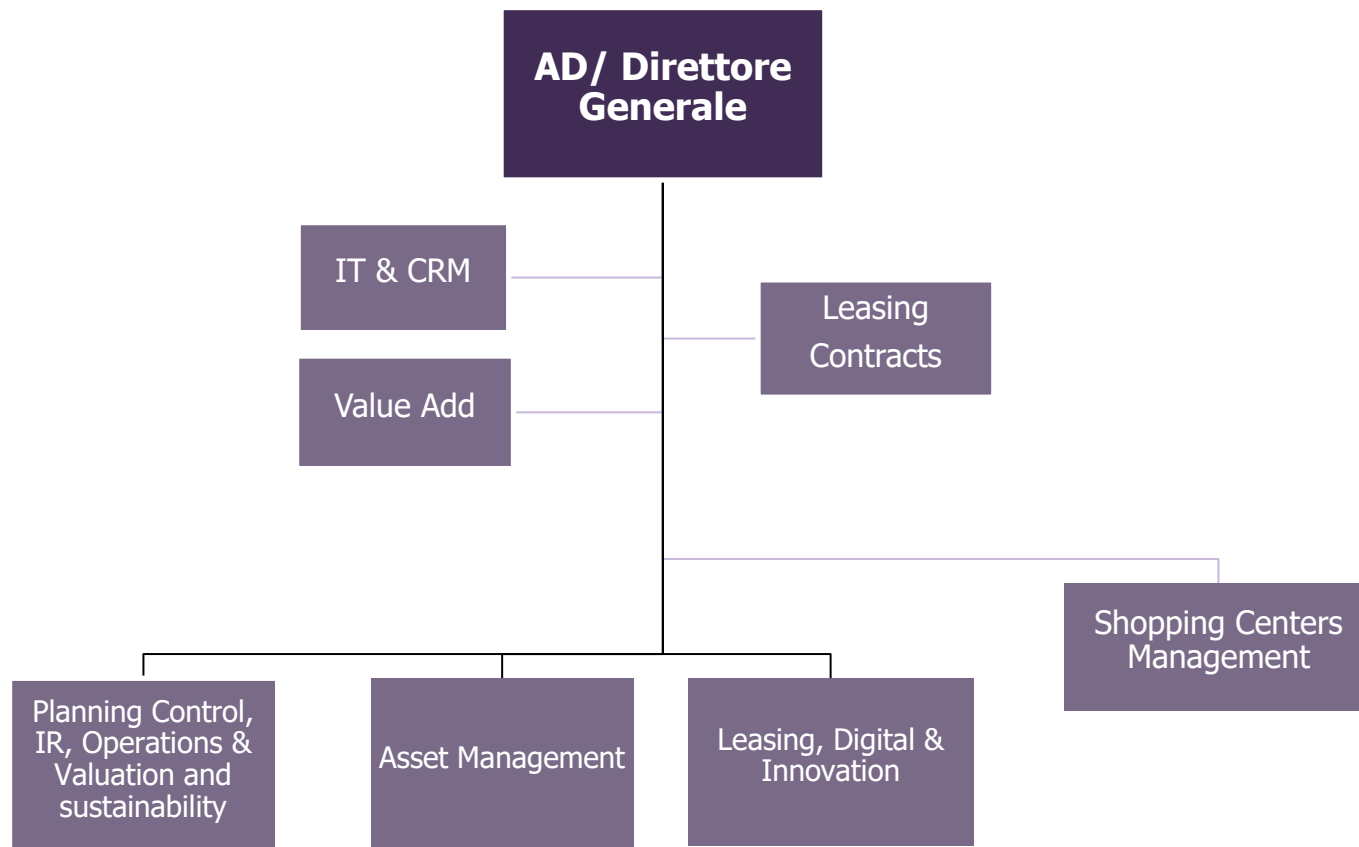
AD/ Direttore Generale

IT & CRM

Leasing Contracts

Value Add

Shopping Centers Management

Planning Control, IR, Operations & Valuation and sustainability

Asset Management

Leasing, Digital & Innovation